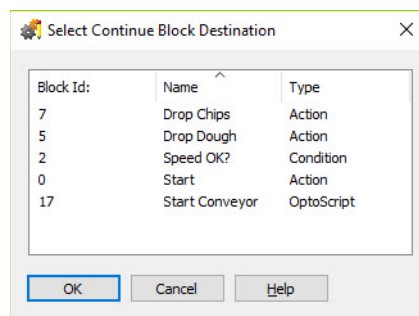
Select Continue Block Destination

| Block Id: | Name | Type |
|---|---|---|
| 7 | Drop Chips | Action |
| 5 | Drop Dough | Action |
| 2 | Speed OK? | Condition |
| 0 | Start | Action |
| 17 | Start Conveyor | OptoScript |

OK Cancel Help